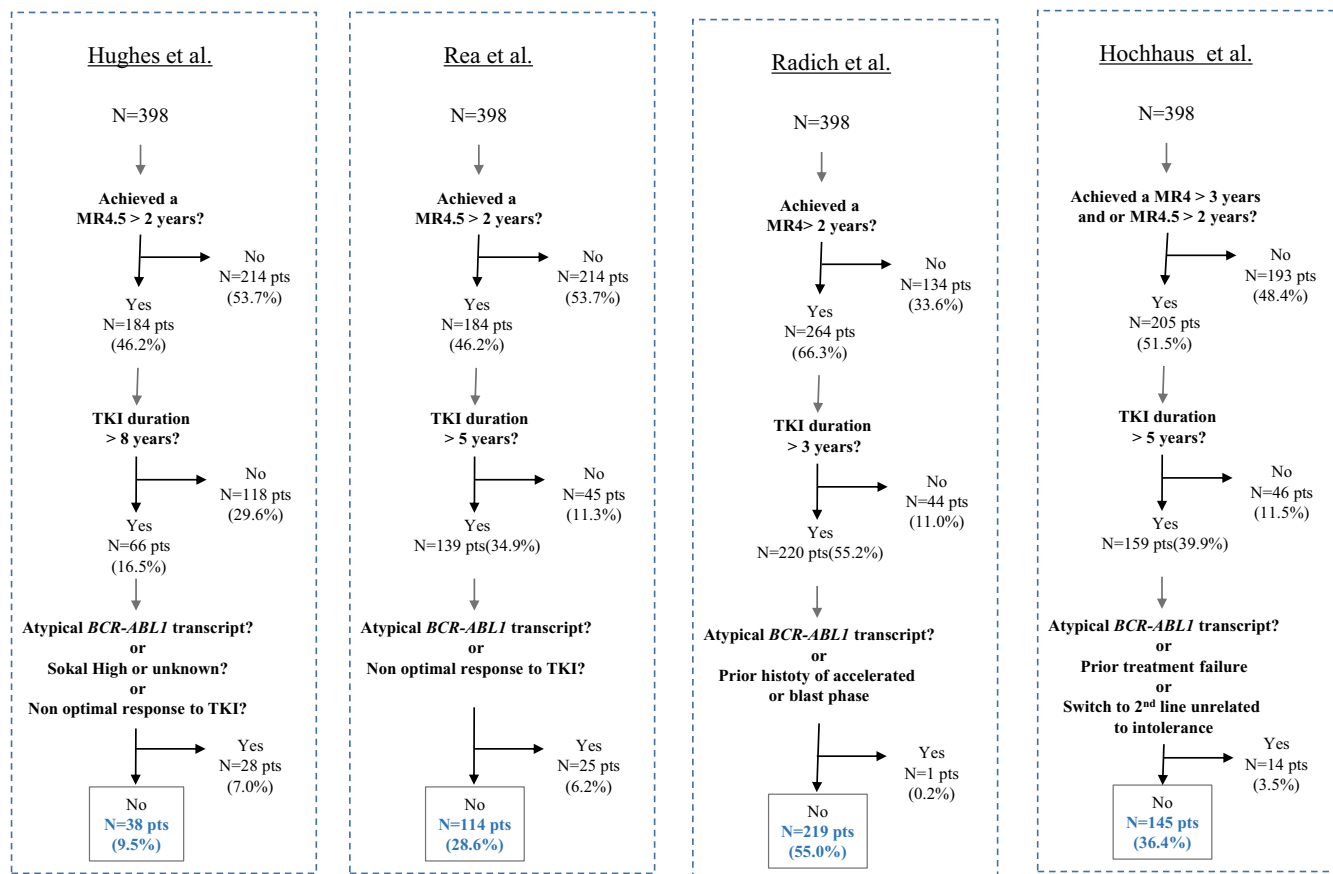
Hughes et al.

N=398

Achieved a MR4.5 > 2 years?

No
N=214 pts
(53.7%)

Yes
N=184 pts
(46.2%)

TKI duration > 8 years?

No
N=118 pts
(29.6%)

Yes
N=66 pts
(16.5%)

Atypical *BCR-ABL1* transcript?
or
Sokal High or unknown?
or
Non optimal response to TKI?

Yes
N=28 pts
(7.0%)

No
N=38 pts
(9.5%)

Rea et al.

N=398

Achieved a MR4.5 > 2 years?

No
N=214 pts
(53.7%)

Yes
N=184 pts
(46.2%)

TKI duration > 5 years?

No
N=45 pts
(11.3%)

Yes
N=139 pts(34.9%)

Atypical *BCR-ABL1* transcript?
or
Non optimal response to TKI?

Yes
N=25 pts
(6.2%)

No
N=114 pts
(28.6%)

Radich et al.

N=398

Achieved a MR4> 2 years?

No
N=134 pts
(33.6%)

Yes
N=264 pts
(66.3%)

TKI duration > 3 years?

No
N=44 pts
(11.0%)

Yes
N=220 pts(55.2%)

Atypical *BCR-ABL1* transcript?
or
Prior histoty of accelerated or blast phase

Yes
N=1 pts
(0.2%)

No
N=219 pts
(55.0%)

Hochhaus et al.

N=398

Achieved a MR4 > 3 years and or MR4.5 > 2 years?

No
N=193 pts
(48.4%)

Yes
N=205 pts
(51.5%)

TKI duration > 5 years?

No
N=46 pts
(11.5%)

Yes
N=159 pts(39.9%)

Atypical *BCR-ABL1* transcript?
or
Prior treatment failure
or
Switch to 2$^{nd}$ line unrelated to intolerance

Yes
N=14 pts
(3.5%)

No
N=145 pts
(36.4%)